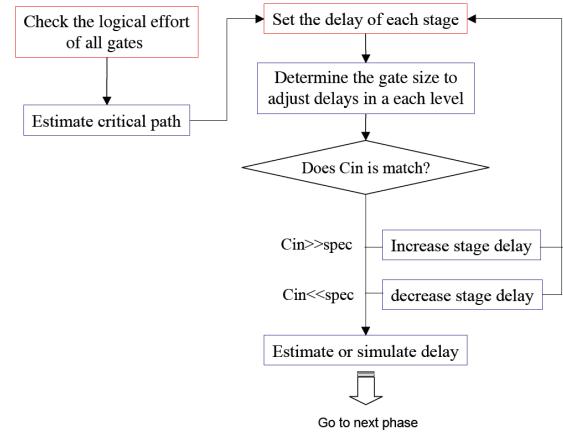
Check the logical effort of all gates

Estimate critical path

Set the delay of each stage

Determine the gate size to adjust delays in a each level

Does Cin is match?

Cin>>spec

Increase stage delay

Cin<<spec

decrease stage delay

Estimate or simulate delay

Go to next phase